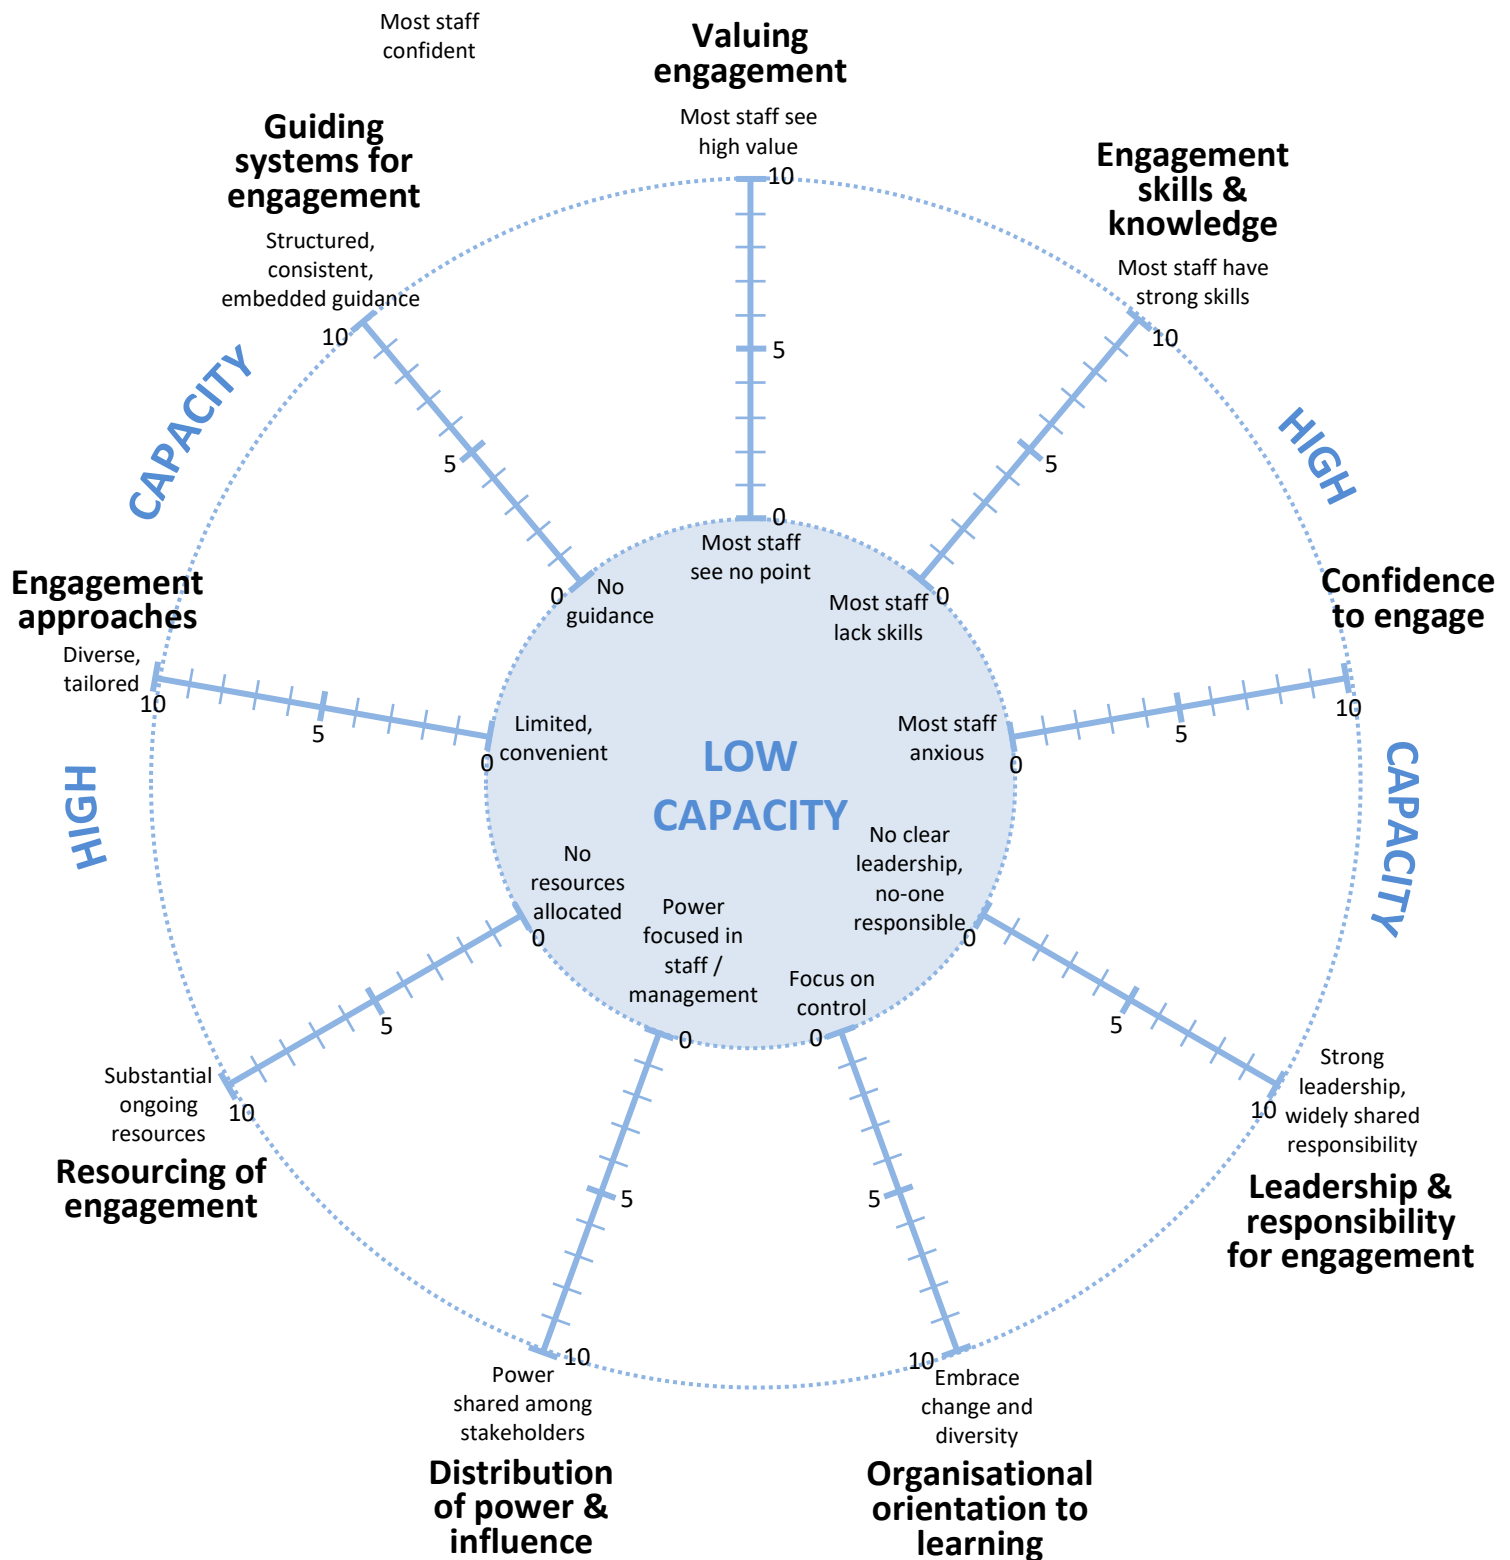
Most staff confident

Valuing engagement

Most staff see high value

10

5

0

Guiding systems for engagement

Structured, consistent, embedded guidance

10

5

0

Engagement skills & knowledge

Most staff have strong skills

10

5

0

CAPACITY

HIGH

Engagement approaches

Diverse, tailored

10

5

0

Most staff see no point

No guidance

Most staff lack skills

Confidence to engage

10

5

0

Limited, convenient

Most staff anxious

LOW CAPACITY

HIGH

CAPACITY

No resources allocated

0

Power focused in staff / management

No clear leadership, no-one responsible

0

Focus on control

0

0

5

5

5

Substantial ongoing resources

10

Resourcing of engagement

Strong leadership, widely shared responsibility

10

Leadership & responsibility for engagement

5

5

10

Power shared among stakeholders

Distribution of power & influence

10

Embrace change and diversity

Organisational orientation to learning